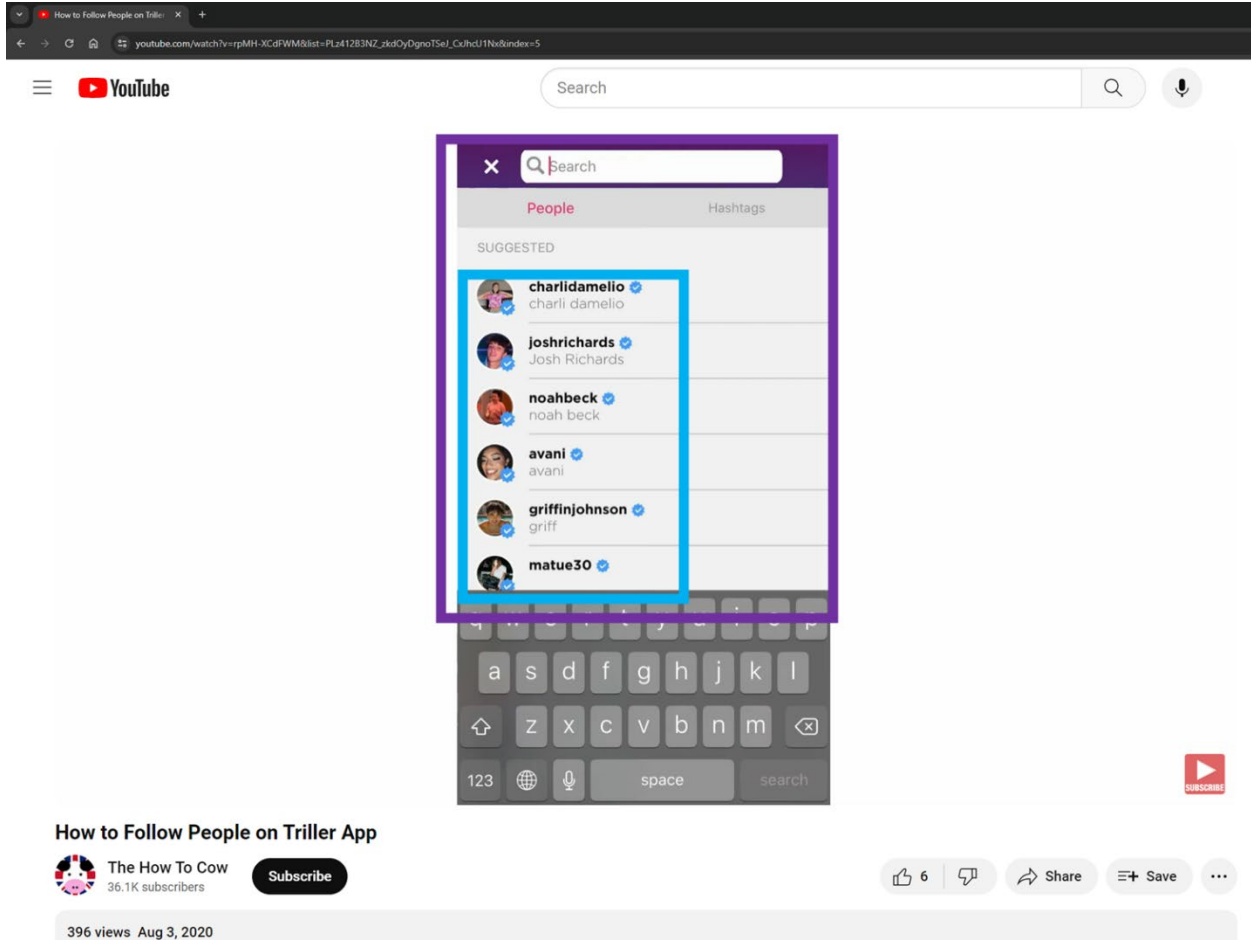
How to Follow People on Triller ×
+
youtube.com/watch?v=rpMH-XCdFWM&list=PLz41283NZ_zkdOyDgnoTSeJ_CxJhcU1Nx&index=5

YouTube
Search

×
Search
People
Hashtags
SUGGESTED
charlidamelio
charli damelio
joshrichards
Josh Richards
noahbeck
noah beck
avani
avani
griffinjohnson
griff
matue30

a s d f g h j k l
z x c v b n m
123
space
search

SUBSCRIBE

How to Follow People on Triller App
The How To Cow
36.1K subscribers
Subscribe
6
Share
Save
...
396 views Aug 3, 2020